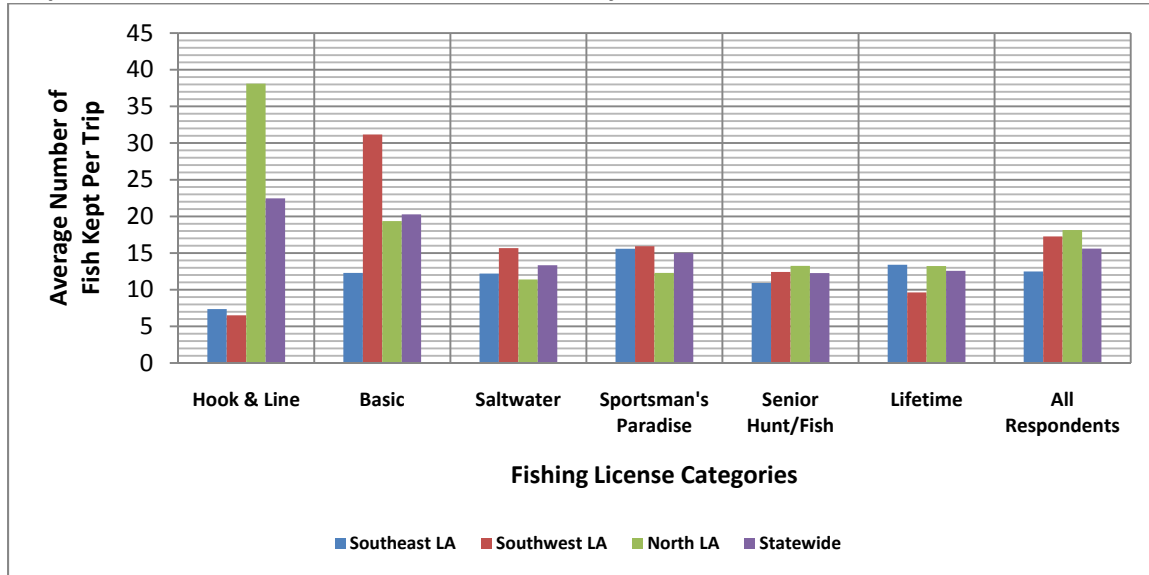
Average Number of Fish Kept Per Trip

45
40
35
30
25
20
15
10
5
0

Hook & Line
Basic
Saltwater
Sportsman's Paradise
Senior Hunt/Fish
Lifetime
All Respondents

Fishing License Categories

Southeast LA
Southwest LA
North LA
Statewide